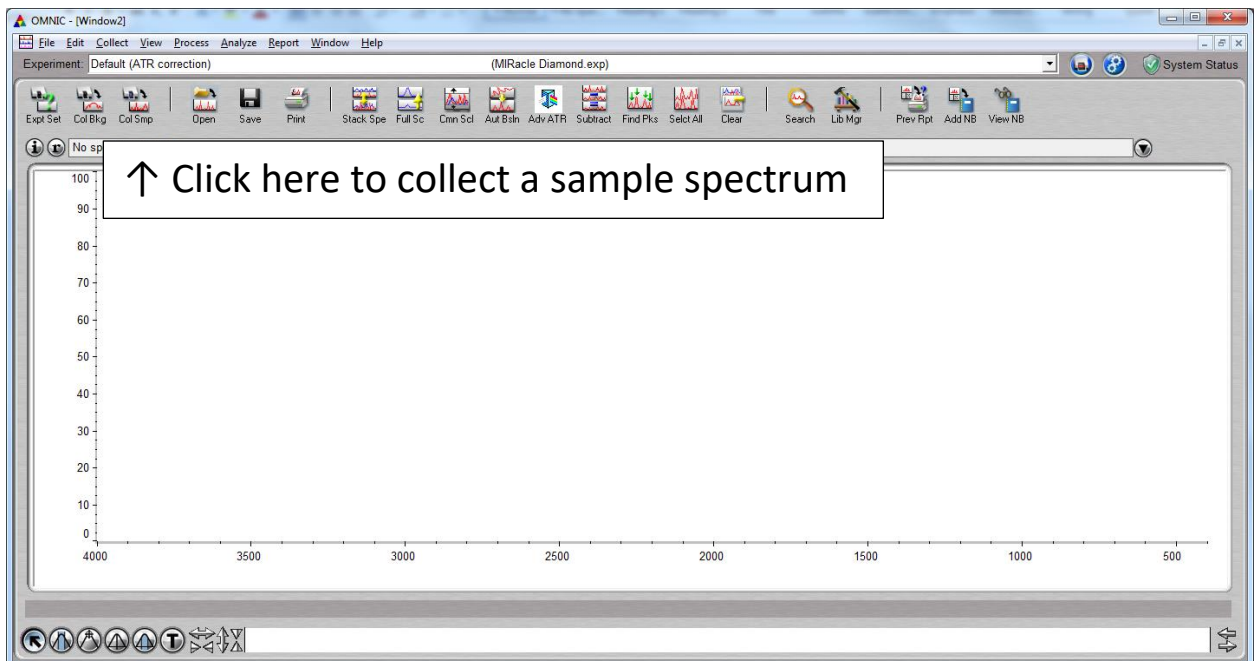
OMNIC - [Window2]

File Edit Collect View Process Analyze Report Window Help

Experiment: Default (ATR correction) (MIRacle Diamond.exp) System Status

Expt Set Col Bkg Col Smp Open Save Print Stack Spe Full Sc Cmn Scl Aut Bsln Adv ATR Subtract Find Pks Selct All Clear Search Lib Mgr Prev Rpt Add NB View NB

No sp

↑ Click here to collect a sample spectrum

100
90
80
70
60
50
40
30
20
10
0

4000 3500 3000 2500 2000 1500 1000 500